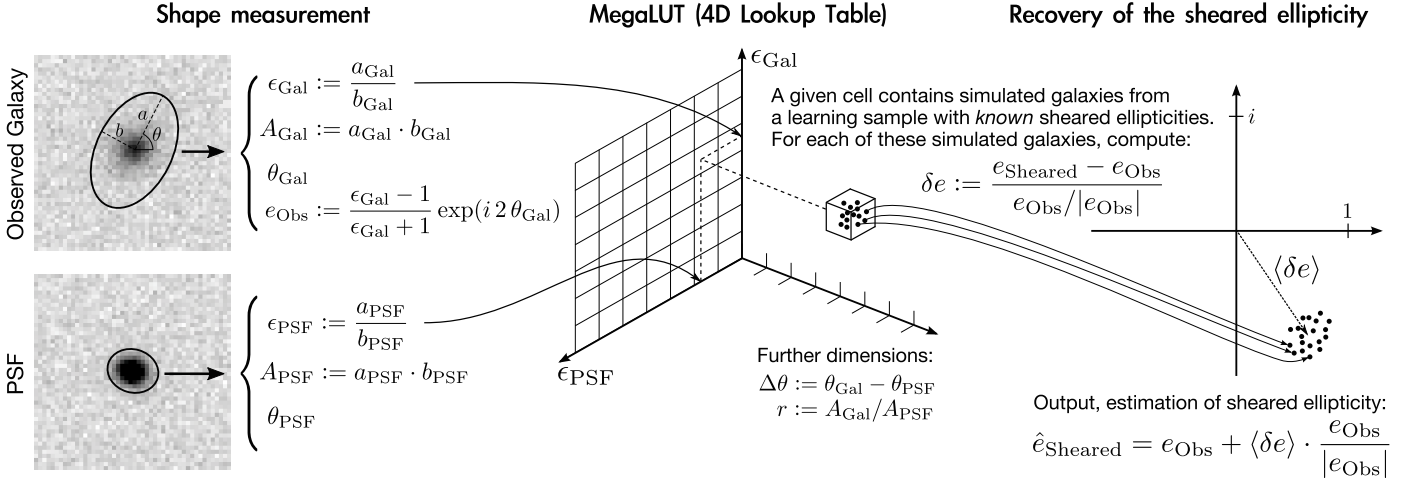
Shape measurement

MegaLUT (4D Lookup Table)

Recovery of the sheared ellipticity

Observed Galaxy

$b$ $a$ $\theta$

$\epsilon_{\mathrm{Gal}} := \frac{a_{\mathrm{Gal}}}{b_{\mathrm{Gal}}}$

$A_{\mathrm{Gal}} := a_{\mathrm{Gal}} \cdot b_{\mathrm{Gal}}$

$\theta_{\mathrm{Gal}}$

$e_{\mathrm{Obs}} := \frac{\epsilon_{\mathrm{Gal}} - 1}{\epsilon_{\mathrm{Gal}} + 1} \exp(i\, 2\, \theta_{\mathrm{Gal}})$

PSF

$\epsilon_{\mathrm{PSF}} := \frac{a_{\mathrm{PSF}}}{b_{\mathrm{PSF}}}$

$A_{\mathrm{PSF}} := a_{\mathrm{PSF}} \cdot b_{\mathrm{PSF}}$

$\theta_{\mathrm{PSF}}$

$\epsilon_{\mathrm{Gal}}$

$\epsilon_{\mathrm{PSF}}$

A given cell contains simulated galaxies from a learning sample with *known* sheared ellipticities. For each of these simulated galaxies, compute:

$\delta e := \frac{e_{\mathrm{Sheared}} - e_{\mathrm{Obs}}}{e_{\mathrm{Obs}}/|e_{\mathrm{Obs}}|}$

$i$

$1$

$\langle \delta e \rangle$

Further dimensions:
$\Delta\theta := \theta_{\mathrm{Gal}} - \theta_{\mathrm{PSF}}$
$r := A_{\mathrm{Gal}}/A_{\mathrm{PSF}}$

Output, estimation of sheared ellipticity:
$\hat{e}_{\mathrm{Sheared}} = e_{\mathrm{Obs}} + \langle \delta e \rangle \cdot \frac{e_{\mathrm{Obs}}}{|e_{\mathrm{Obs}}|}$